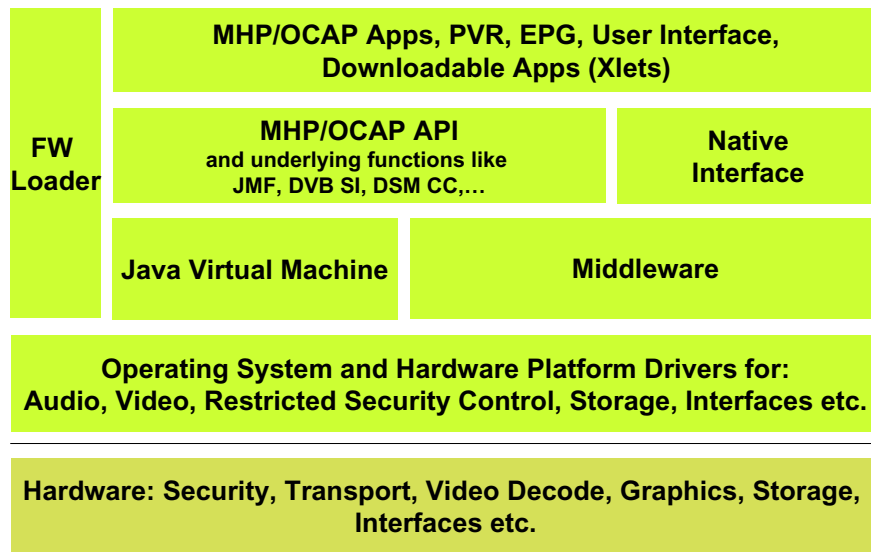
FW Loader

MHP/OCAP Apps, PVR, EPG, User Interface, Downloadable Apps (Xlets)

MHP/OCAP API
and underlying functions like JMF, DVB SI, DSM CC,…

Native Interface

Java Virtual Machine

Middleware

Operating System and Hardware Platform Drivers for: Audio, Video, Restricted Security Control, Storage, Interfaces etc.

Hardware: Security, Transport, Video Decode, Graphics, Storage, Interfaces etc.